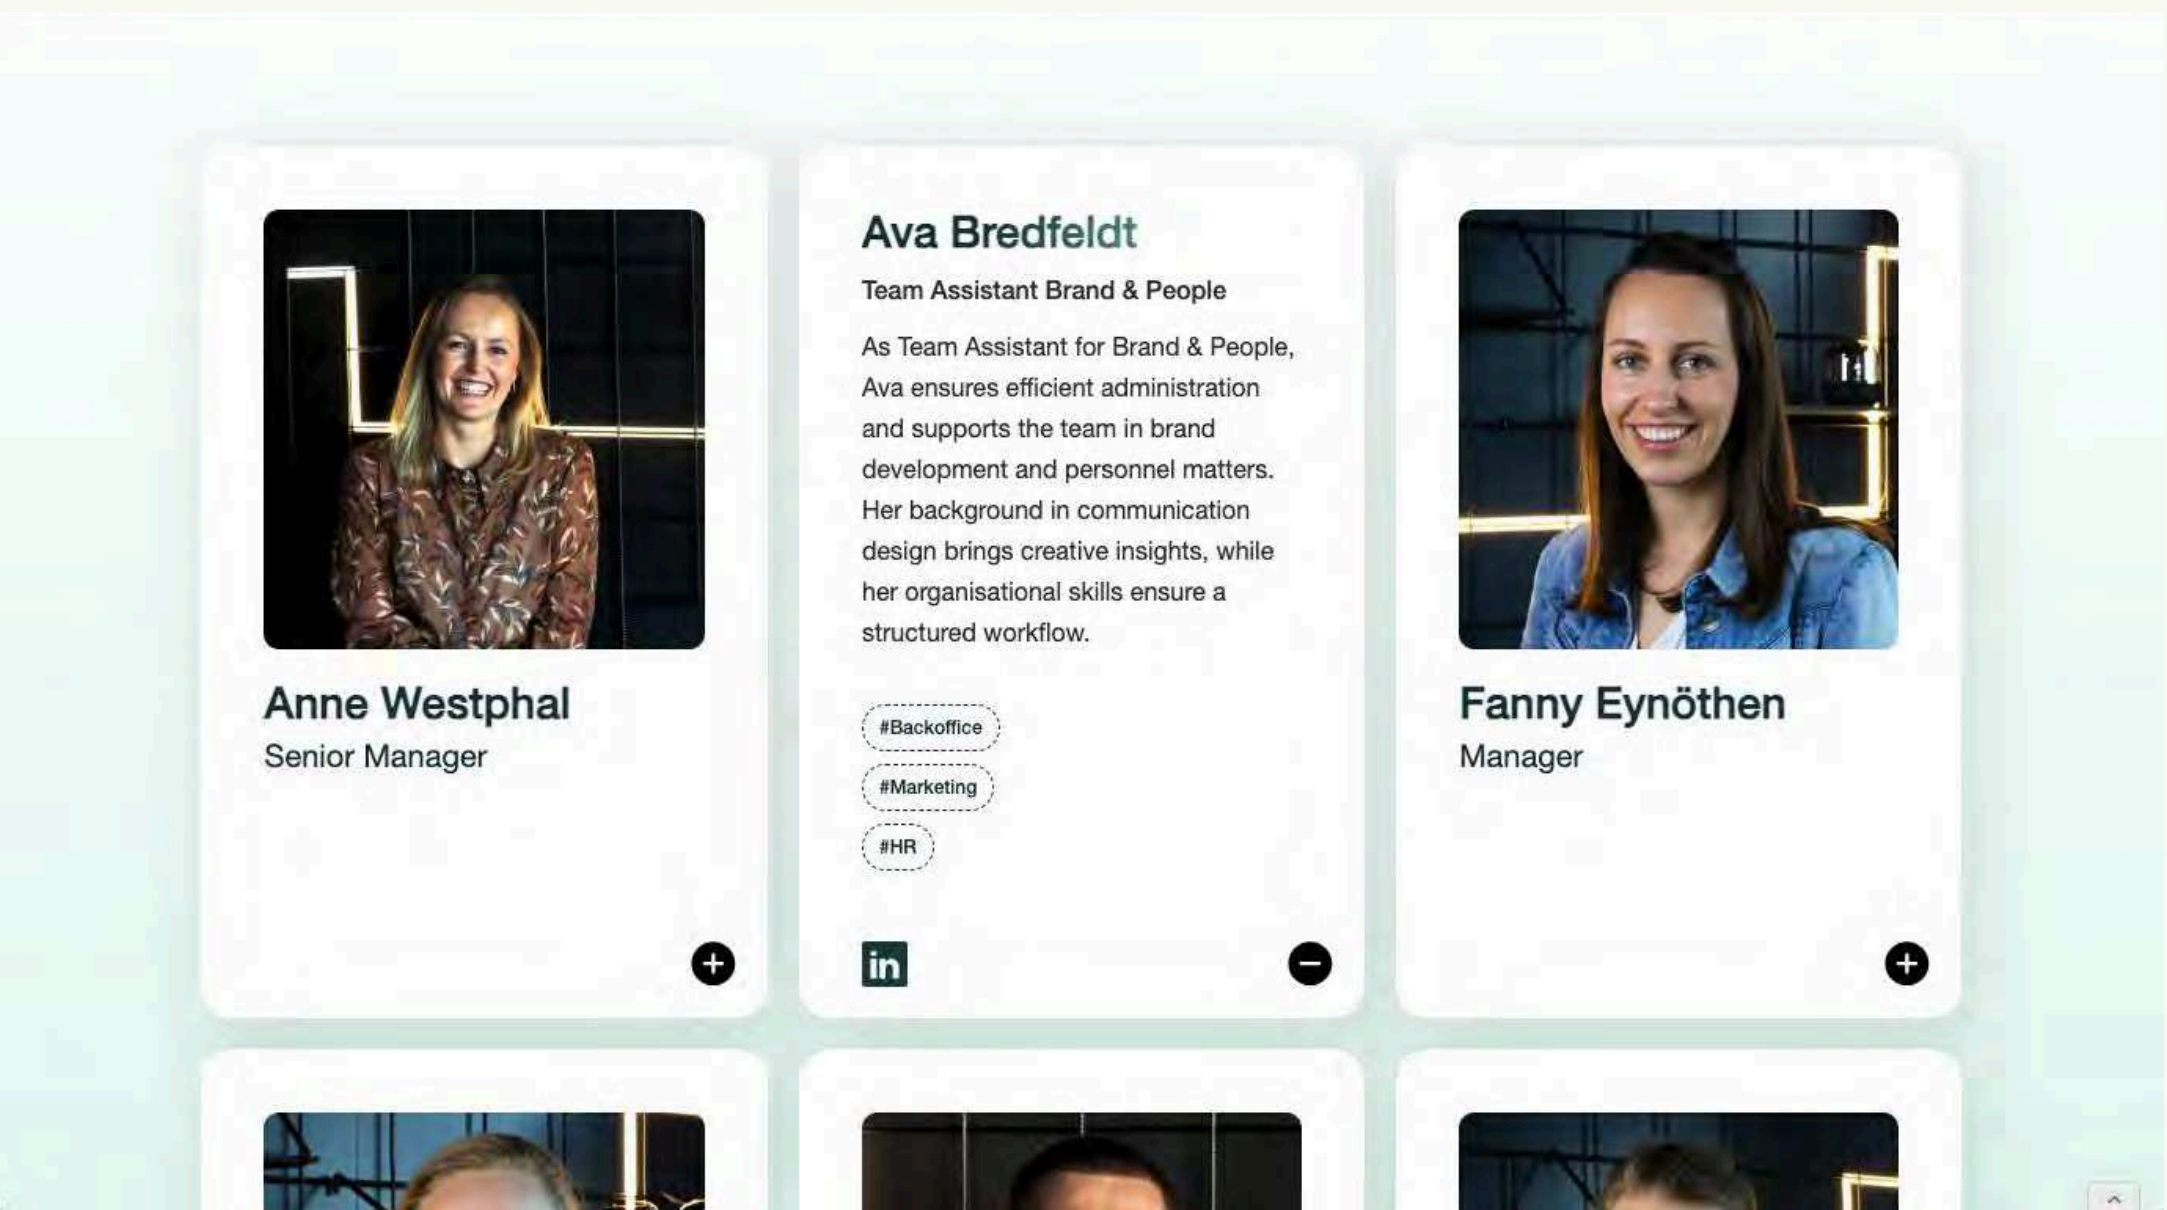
Anne Westphal
Senior Manager

Ava Bredfeldt
Team Assistant Brand & People

As Team Assistant for Brand & People, Ava ensures efficient administration and supports the team in brand development and personnel matters. Her background in communication design brings creative insights, while her organisational skills ensure a structured workflow.

#Backoffice
#Marketing
#HR

in

Fanny Eynöthen
Manager